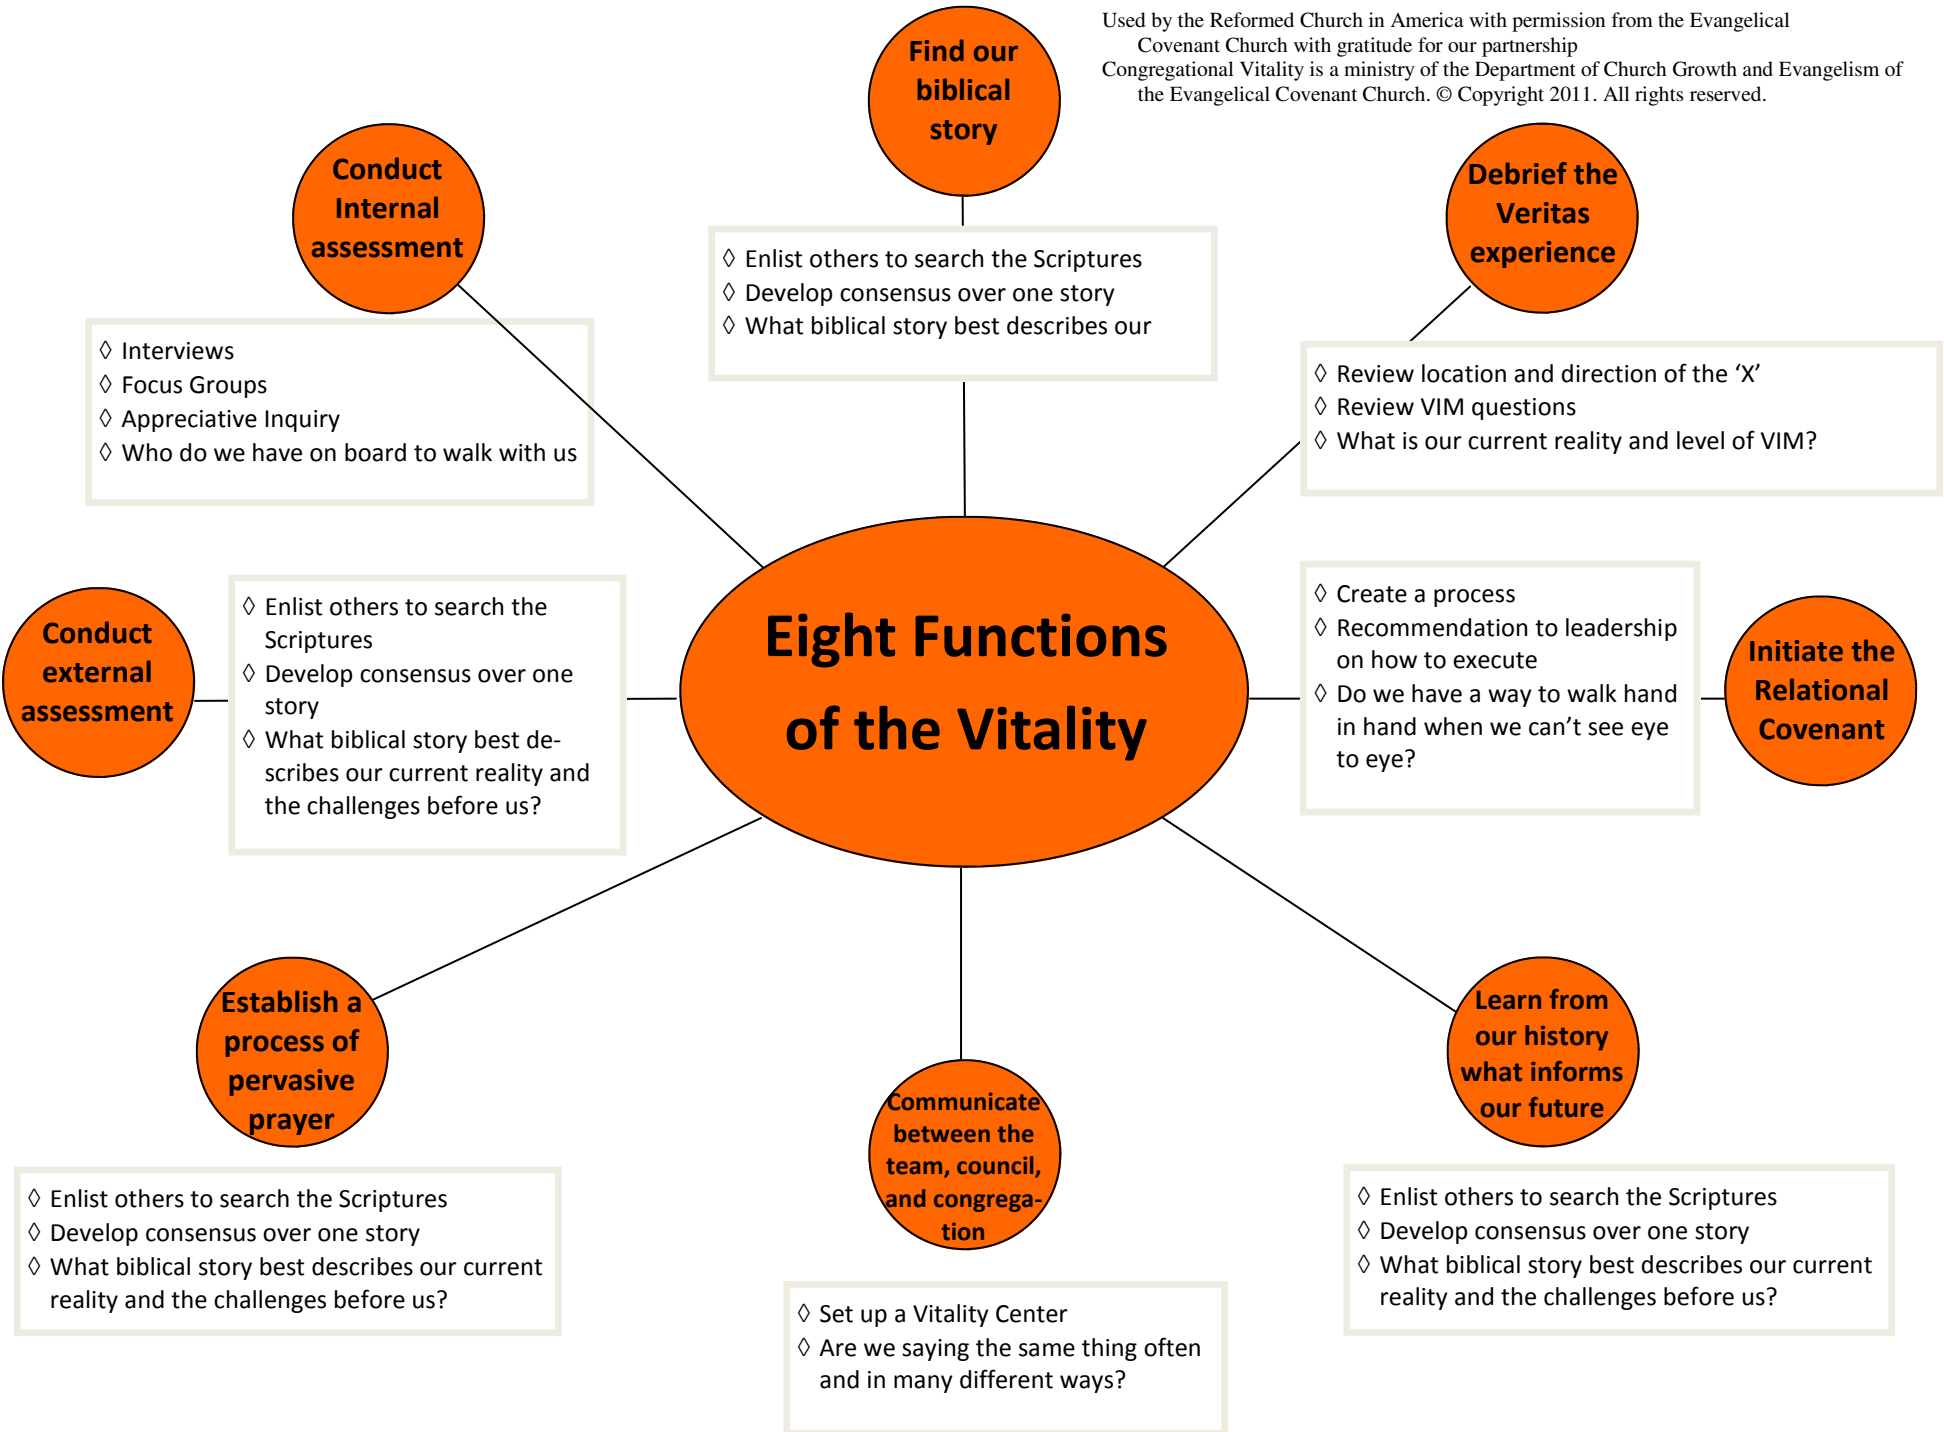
Used by the Reformed Church in America with permission from the Evangelical Covenant Church with gratitude for our partnership
Congregational Vitality is a ministry of the Department of Church Growth and Evangelism of the Evangelical Covenant Church. © Copyright 2011. All rights reserved.

Find our biblical story

◊ Enlist others to search the Scriptures
◊ Develop consensus over one story
◊ What biblical story best describes our

Conduct Internal assessment

◊ Interviews
◊ Focus Groups
◊ Appreciative Inquiry
◊ Who do we have on board to walk with us

Debrief the Veritas experience

◊ Review location and direction of the 'X'
◊ Review VIM questions
◊ What is our current reality and level of VIM?

Conduct external assessment

◊ Enlist others to search the Scriptures
◊ Develop consensus over one story
◊ What biblical story best describes our current reality and the challenges before us?

Eight Functions of the Vitality

◊ Create a process
◊ Recommendation to leadership on how to execute
◊ Do we have a way to walk hand in hand when we can't see eye to eye?

Initiate the Relational Covenant

Establish a process of pervasive prayer

◊ Enlist others to search the Scriptures
◊ Develop consensus over one story
◊ What biblical story best describes our current reality and the challenges before us?

Communicate between the team, council, and congregation

◊ Set up a Vitality Center
◊ Are we saying the same thing often and in many different ways?

Learn from our history what informs our future

◊ Enlist others to search the Scriptures
◊ Develop consensus over one story
◊ What biblical story best describes our current reality and the challenges before us?